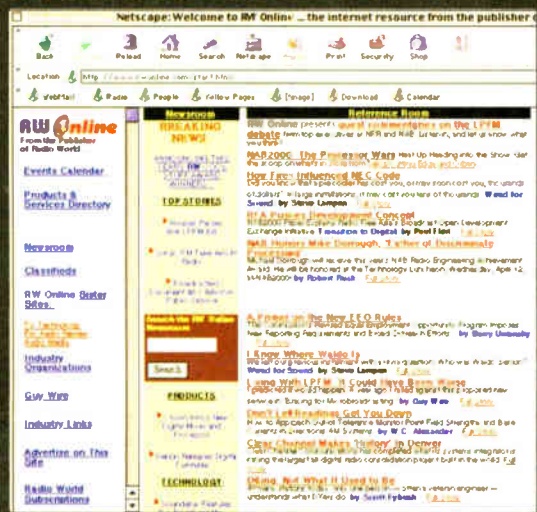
Netscape: Welcome to RW Online – the internet resource from the publisher of

Back Forward Reload Home Search Netscape Images Print Security Shop

Location http://www.rwonline.com/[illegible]

WebMail Radio People Yellow Pages [Image] Download Calendar

RW Online
From the Publisher of Radio World

Events Calendar

Products & Services Directory

Newsroom

Classifieds

RW Online Sister Sites

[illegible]

Industry Organizations

Guy Wire

Industry Links

Advertise on This Site

Radio World Subscriptions

Newsroom
BREAKING NEWS!

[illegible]

TOP STORIES

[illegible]

Search the RW Online Newsroom

Search

PRODUCTS

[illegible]

TECHNOLOGY

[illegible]

Reference Room

RW Online presents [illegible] LPFM debate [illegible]

NAB2000: The Processor Wars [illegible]

How Fees Influenced NEC Code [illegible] Word for Sound by Steve Lampen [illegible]

IBA Pursues Development Concept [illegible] Transition to Digital by Paul Kiel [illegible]

NAB Honors Mike Dorrough, 'Father of Broadcasting Processing' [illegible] by Robert Rusk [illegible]

A Primer on the New EEO Rules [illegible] by Barry Umansky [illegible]

I Know Where Waldo Is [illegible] Word for Sound by Steve Lampen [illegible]

Living With LPFM: It Could Have Been Worse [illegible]

Don't Let Readings Get You Down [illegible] by W.C. Alexander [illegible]

Clear Channel Makes 'History' in Denver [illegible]

Mimo, Not What It Used to Be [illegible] by Scott Fybush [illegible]